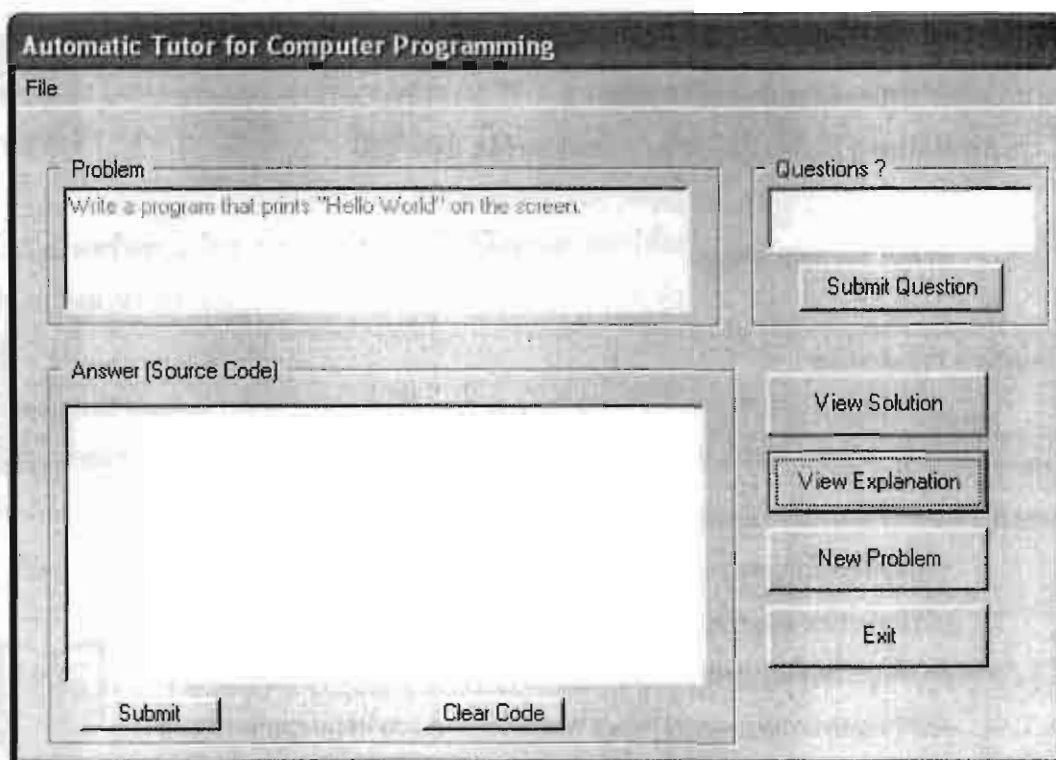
Automatic Tutor for Computer Programming

File

Problem

Write a program that prints "Hello World" on the screen.

Questions ?

Submit Question

Answer (Source Code)

View Solution

View Explanation

New Problem

Exit

Submit

Clear Code